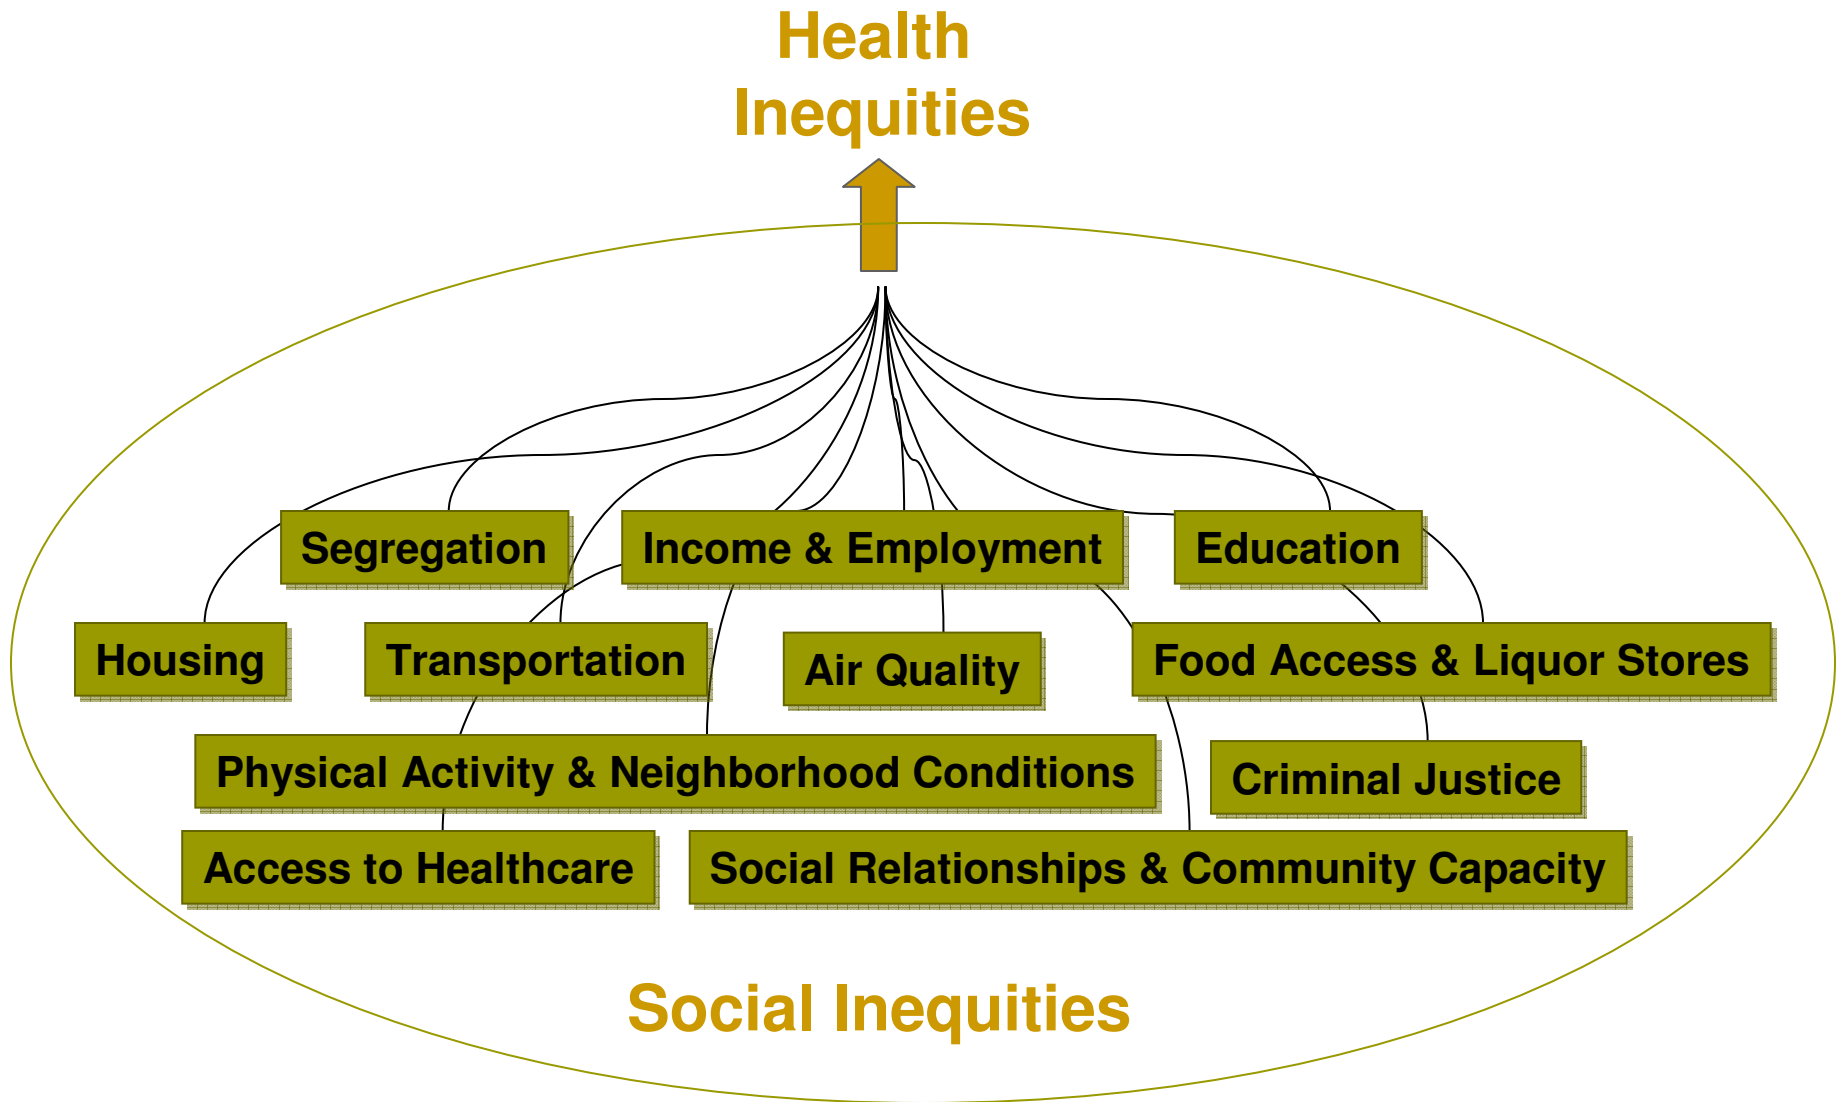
Health Inequities

Segregation

Income & Employment

Education

Housing

Transportation

Air Quality

Food Access & Liquor Stores

Physical Activity & Neighborhood Conditions

Criminal Justice

Access to Healthcare

Social Relationships & Community Capacity

Social Inequities